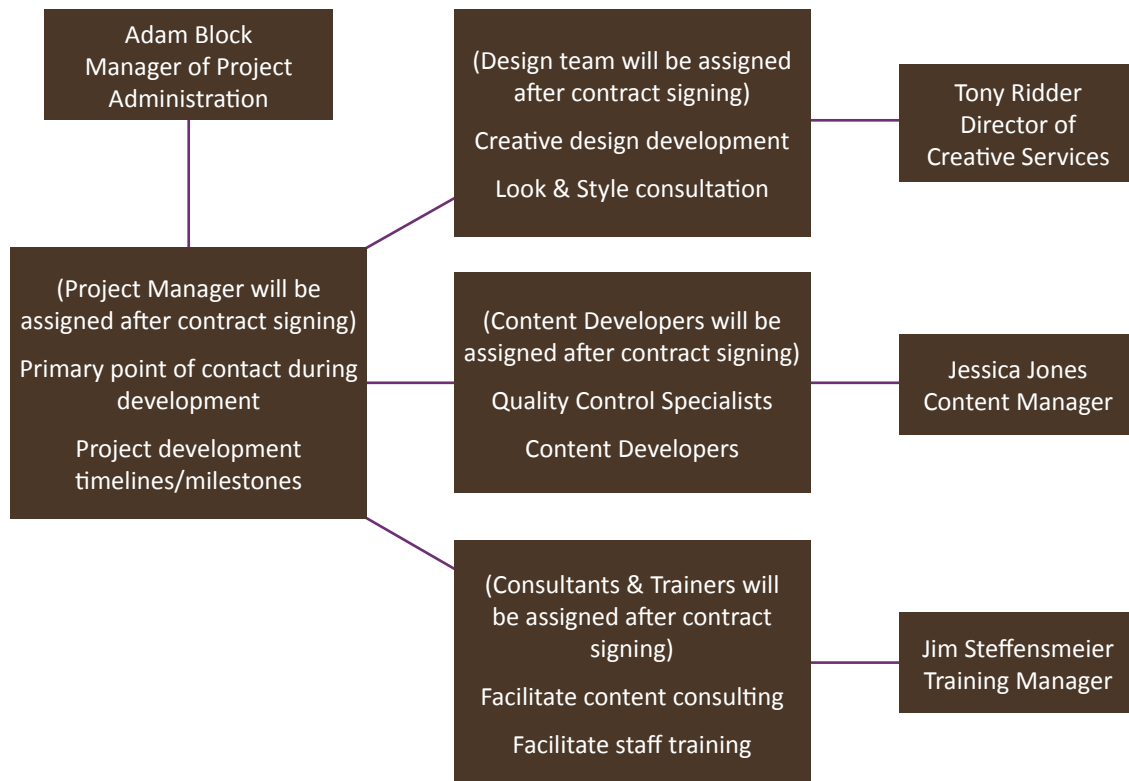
Adam Block
Manager of Project Administration

(Project Manager will be assigned after contract signing)

Primary point of contact during development

Project development timelines/milestones

(Design team will be assigned after contract signing)

Creative design development

Look & Style consultation

Tony Ridder
Director of Creative Services

(Content Developers will be assigned after contract signing)

Quality Control Specialists

Content Developers

Jessica Jones
Content Manager

(Consultants & Trainers will be assigned after contract signing)

Facilitate content consulting

Facilitate staff training

Jim Steffensmeier
Training Manager